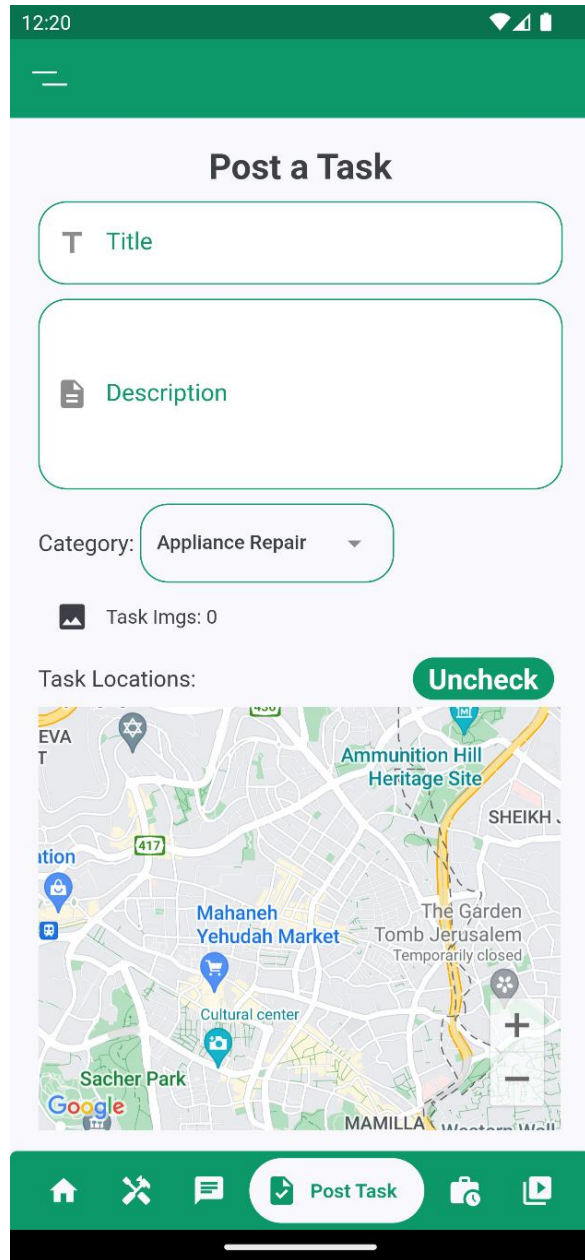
12:20

Post a Task

Title

Description

Category: Appliance Repair

Task Imgs: 0

Task Locations: Uncheck

436
EVA
T
Ammunition Hill Heritage Site
SHEIKH
ation
417
Mahaneh Yehudah Market
The Garden Tomb Jerusalem
Temporarily closed
Cultural center
Sacher Park
Google
MAMILLA
Western Wall
+
−

Post Task